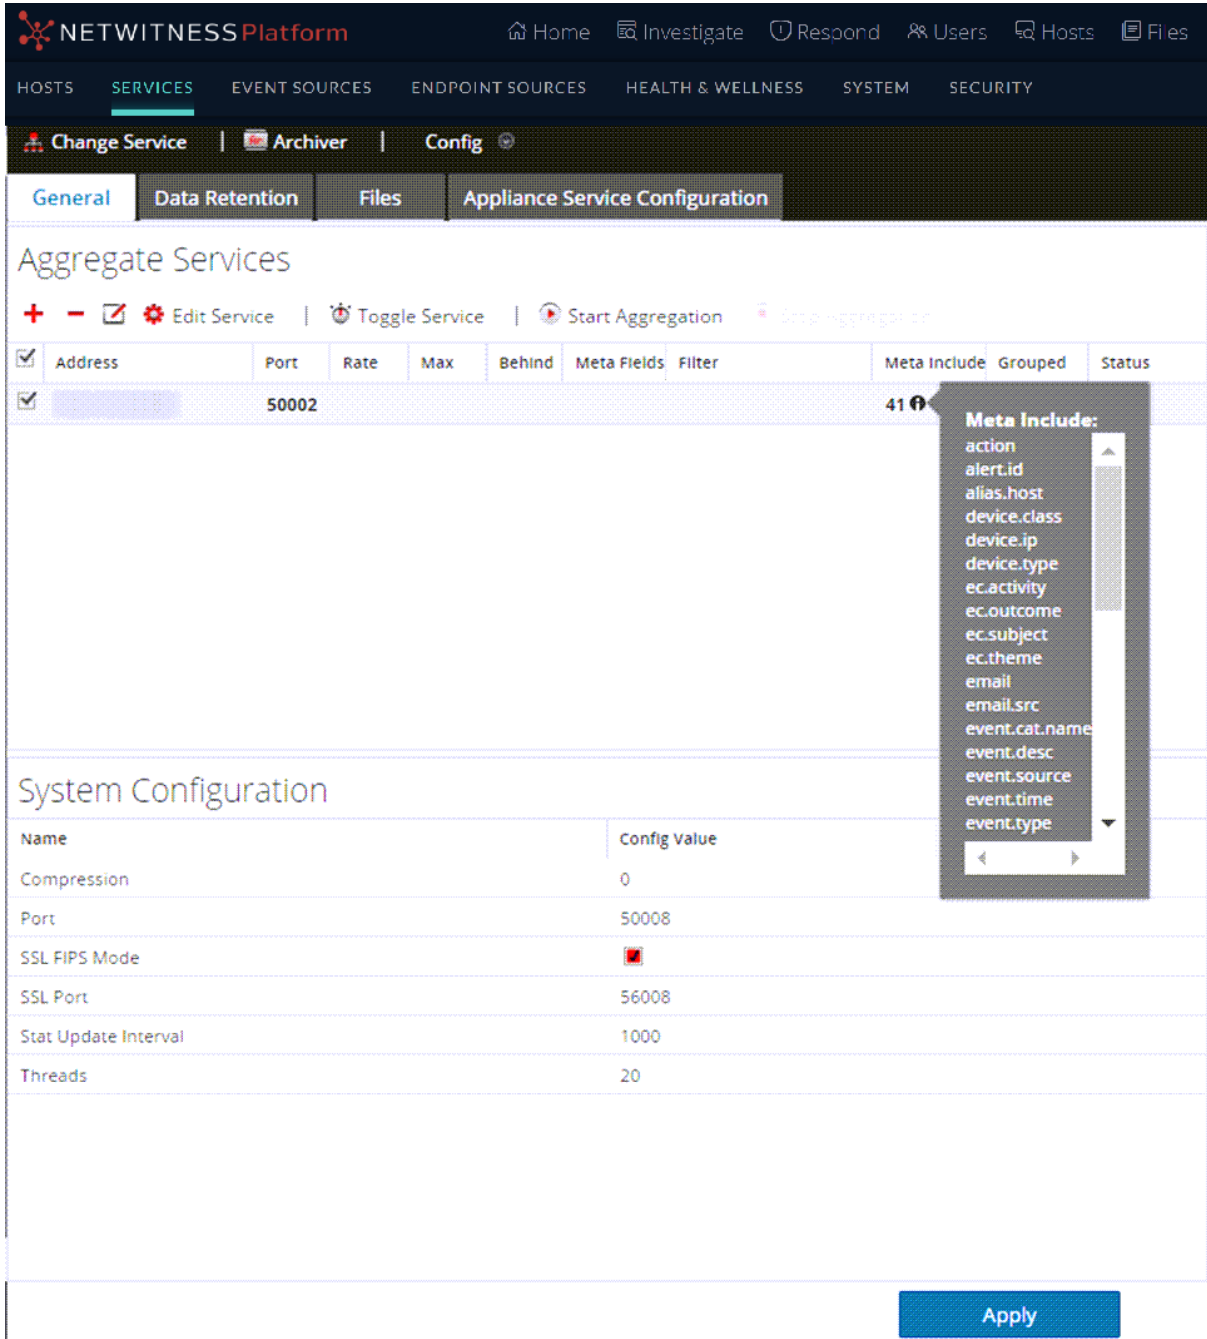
NETWITNESS Platform

Home Investigate Respond Users Hosts Files

HOSTS SERVICES EVENT SOURCES ENDPOINT SOURCES HEALTH & WELLNESS SYSTEM SECURITY

Change Service | Archiver | Config

General Data Retention Files Appliance Service Configuration

Aggregate Services

Edit Service | Toggle Service | Start Aggregation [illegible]

| Address | Port | Rate | Max | Behind | Meta Fields | Filter | Meta Include | Grouped | Status |
|---|---|---|---|---|---|---|---|---|---|
| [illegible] | 50002 | | | | | | 41 | | |

Meta Include:
action
alert.id
alias.host
device.class
device.ip
device.type
ec.activity
ec.outcome
ec.subject
ec.theme
email
email.src
event.cat.name
event.desc
event.source
event.time
event.type

System Configuration

| Name | Config Value |
|---|---|
| Compression | 0 |
| Port | 50008 |
| SSL FIPS Mode | |
| SSL Port | 56008 |
| Stat Update Interval | 1000 |
| Threads | 20 |

Apply